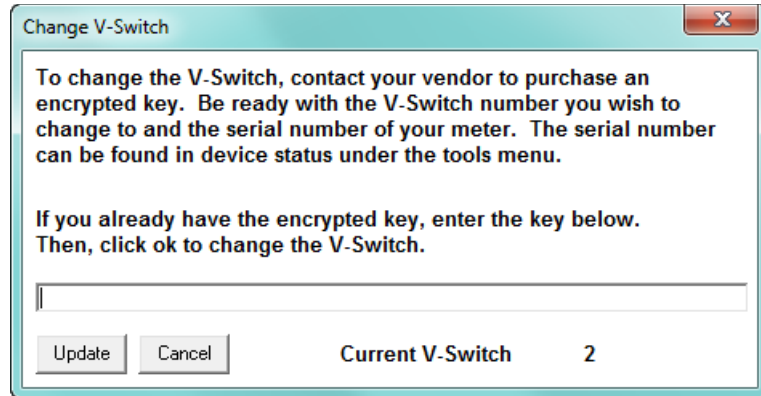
Change V-Switch

To change the V-Switch, contact your vendor to purchase an encrypted key. Be ready with the V-Switch number you wish to change to and the serial number of your meter. The serial number can be found in device status under the tools menu.

If you already have the encrypted key, enter the key below.
Then, click ok to change the V-Switch.

Update Cancel Current V-Switch 2